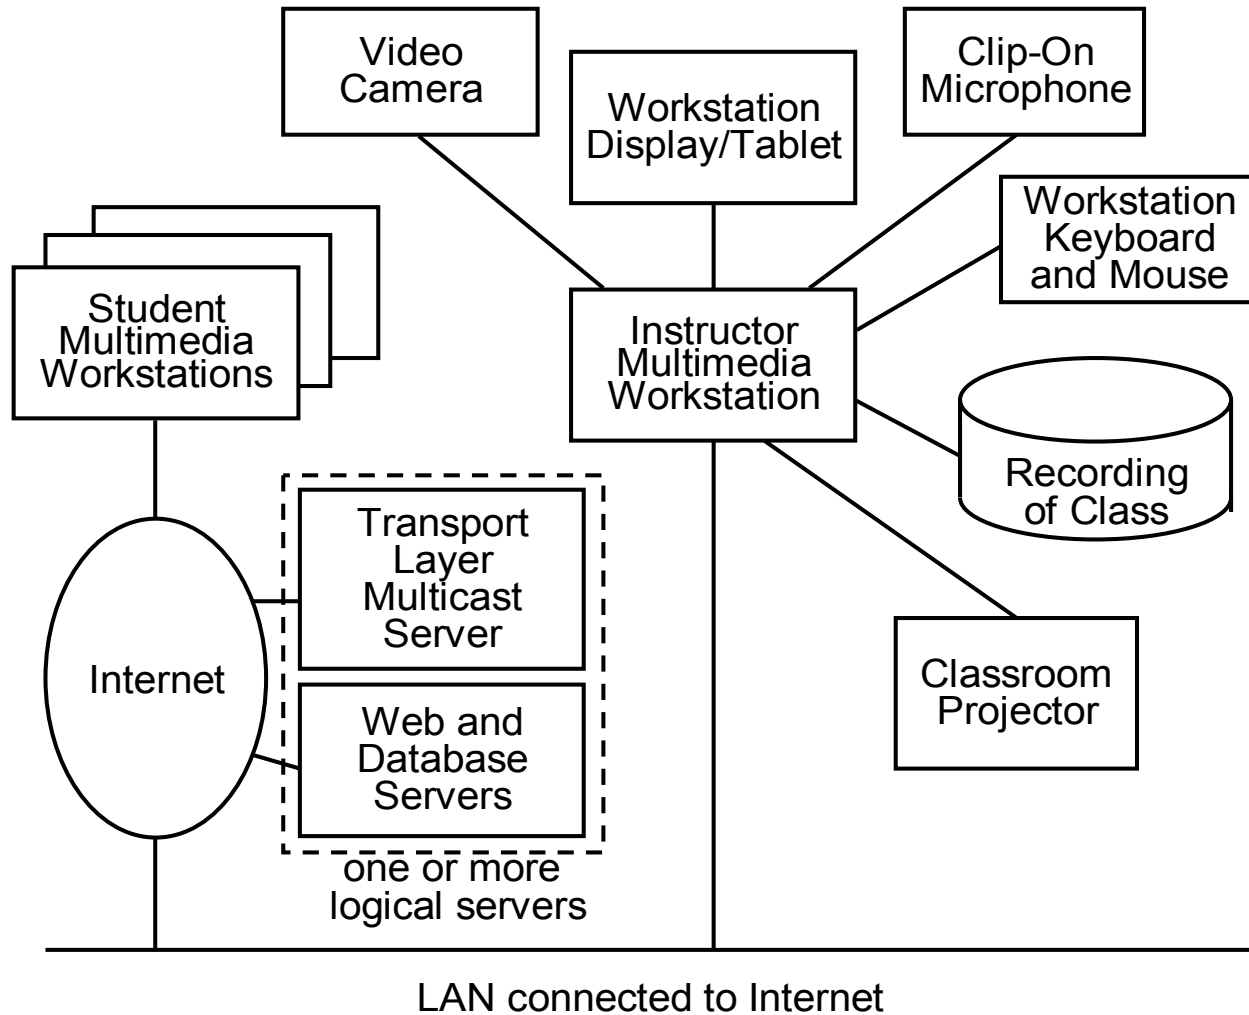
Video Camera

Workstation Display/Tablet

Clip-On Microphone

Workstation Keyboard and Mouse

Student Multimedia Workstations

Instructor Multimedia Workstation

Recording of Class

Transport Layer Multicast Server

Internet

Web and Database Servers

Classroom Projector

one or more logical servers

LAN connected to Internet